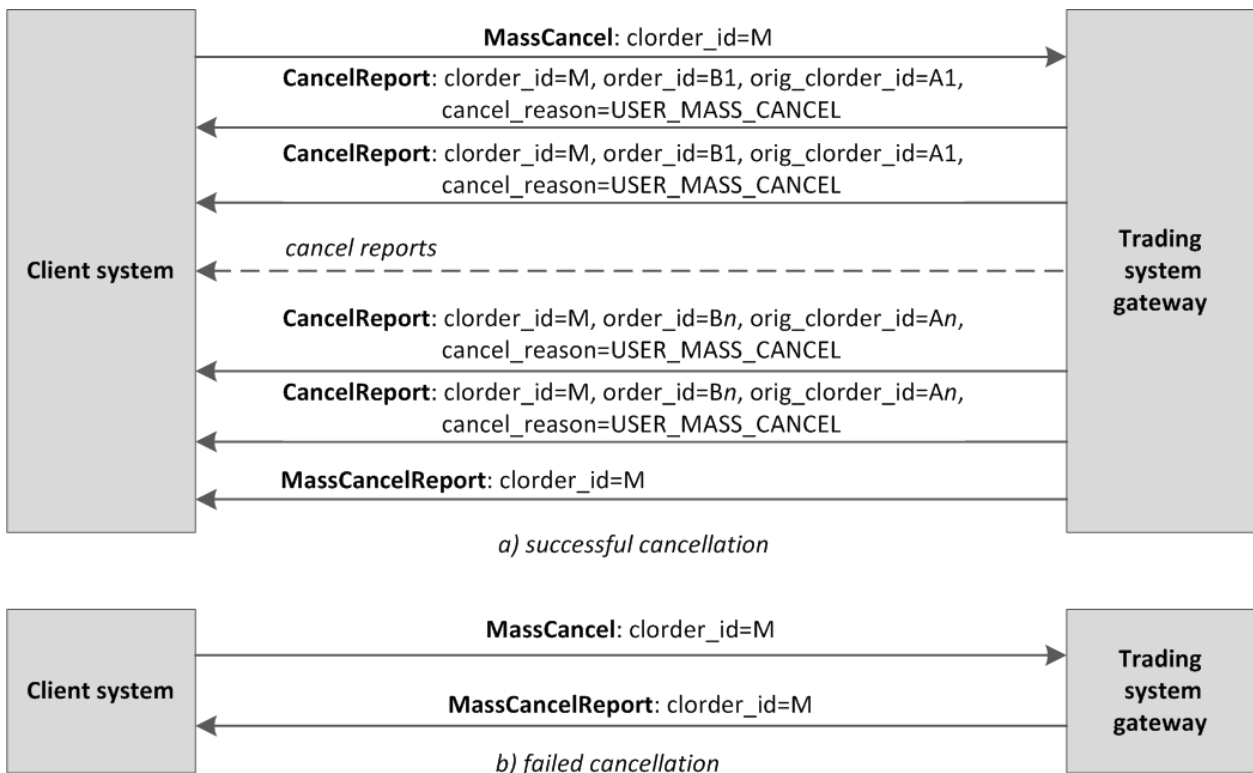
Client system

MassCancel: clorder_id=M

CancelReport: clorder_id=M, order_id=B1, orig_clorder_id=A1, cancel_reason=USER_MASS_CANCEL

CancelReport: clorder_id=M, order_id=B1, orig_clorder_id=A1, cancel_reason=USER_MASS_CANCEL

cancel reports

CancelReport: clorder_id=M, order_id=B*n*, orig_clorder_id=A*n*, cancel_reason=USER_MASS_CANCEL

CancelReport: clorder_id=M, order_id=B*n*, orig_clorder_id=A*n*, cancel_reason=USER_MASS_CANCEL

MassCancelReport: clorder_id=M

Trading system gateway

a) successful cancellation

Client system

MassCancel: clorder_id=M

MassCancelReport: clorder_id=M

Trading system gateway

b) failed cancellation